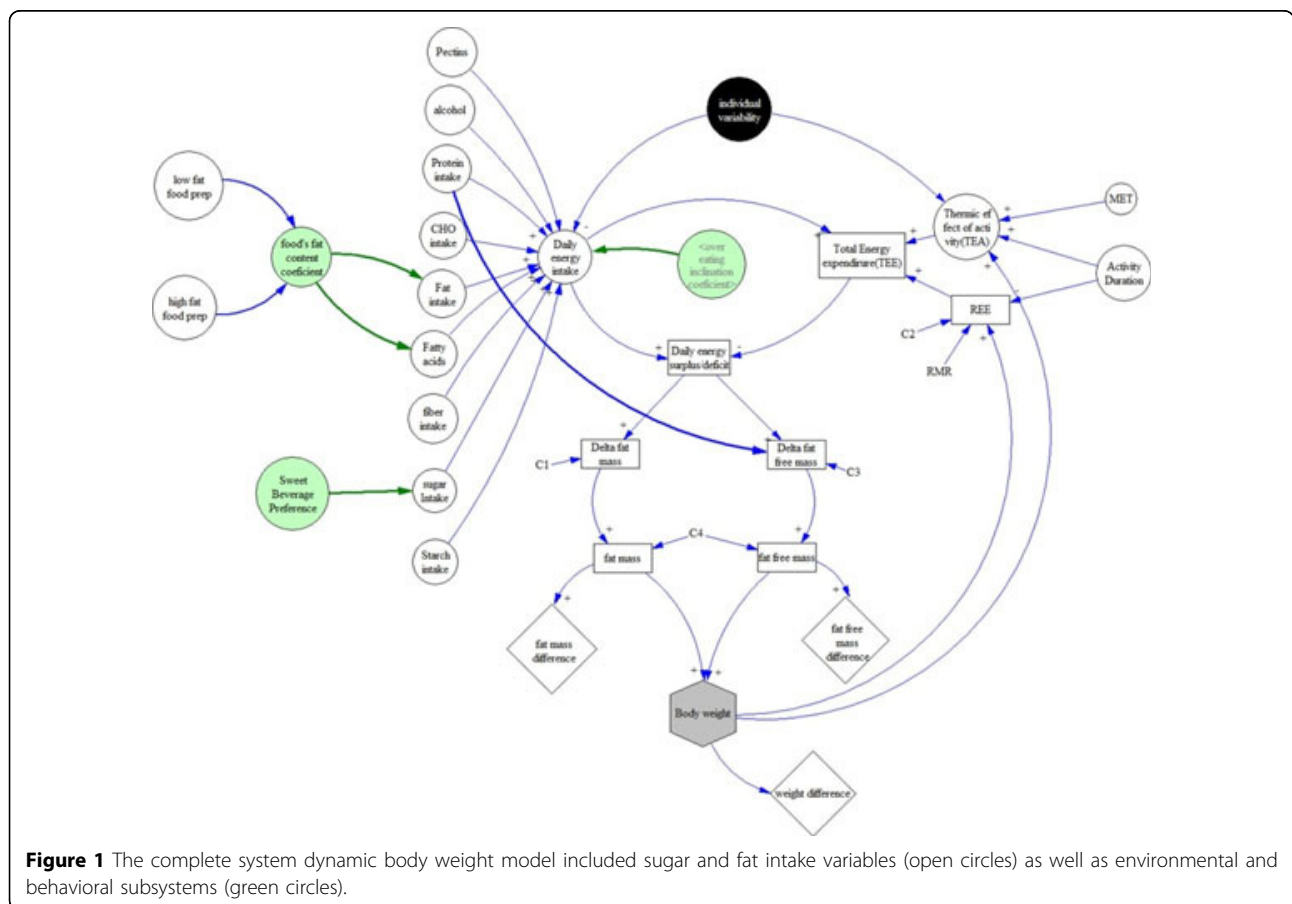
Pectins

alcohol

individual variability

Protein intake

low fat food prep

food's fat content coeficient

high fat food prep

CHO intake

Daily energy intake

<over eating inclination coeficient>

Total Energy expendinure(TEE)

Thermic ef fect of acti vity(TEA)

MET

Activity Duration

Fat intake

Fatty acids

fiber intake

REE

C2

RMR

Daily energy surplus/deficit

Delta fat mass

Delta fat free mass

C1

C3

Sweet Beverage Preference

sugar Iintake

Starch intake

C4

fat mass

fat free mass

fat mass difference

fat free mass difference

Body weight

weight difference

+

-

**Figure 1** The complete system dynamic body weight model included sugar and fat intake variables (open circles) as well as environmental and behavioral subsystems (green circles).